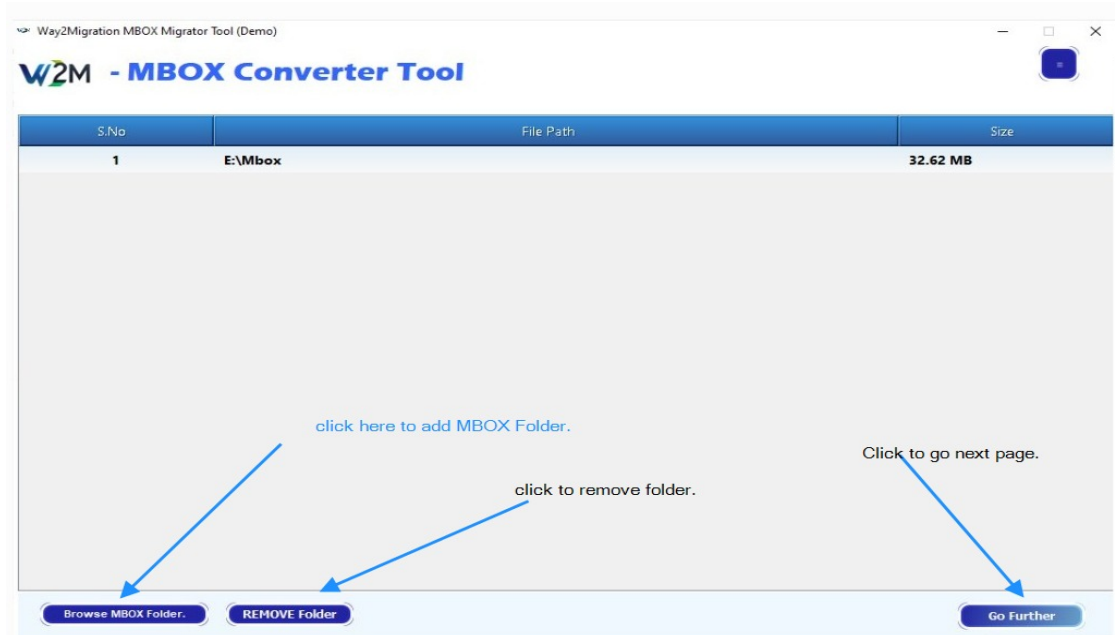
Way2Migration MBOX Migrator Tool (Demo)

W2M - MBOX Converter Tool

| S.No | File Path | Size |
|---|---|---|
| 1 | E:\Mbox | 32.62 MB |

click here to add MBOX Folder.

Click to go next page.

click to remove folder.

Browse MBOX Folder.

REMOVE Folder

Go Further